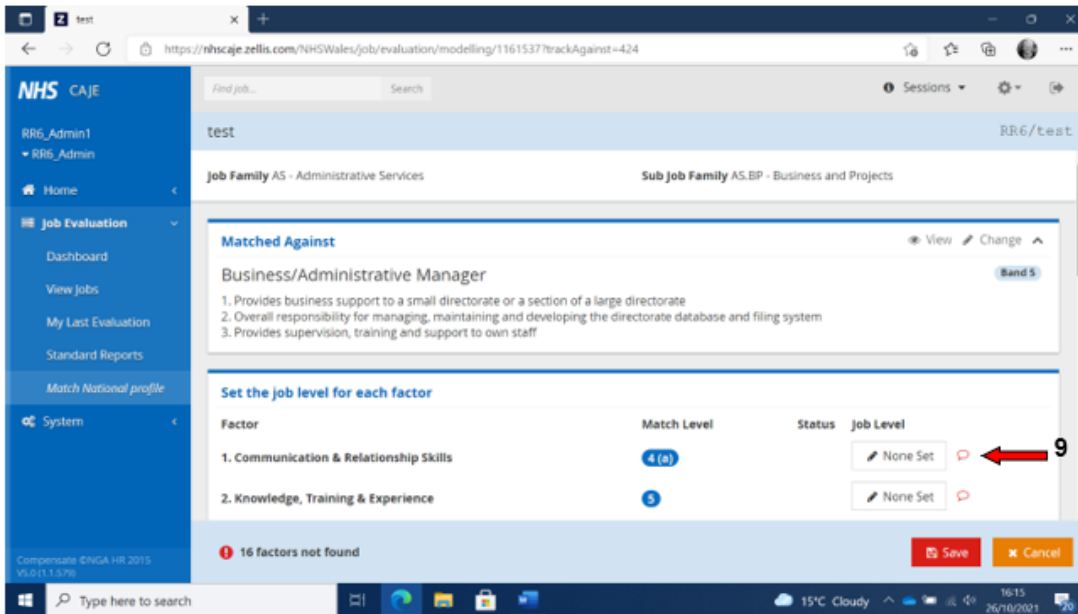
Z test

https://nhscaje.zellis.com/NHSWales/job/evaluation/modelling/1161537?trackAgainst=424

NHS CAJE

Find job... Search

Sessions

RR6_Admin1
RR6_Admin

Home

Job Evaluation

Dashboard

View Jobs

My Last Evaluation

Standard Reports

Match National profile

System

Compensate ©NGA HR 2015
V5.0 (1.1.579)

test

RR6/test

Job Family AS - Administrative Services

Sub Job Family AS.BP - Business and Projects

Matched Against

View Change

Business/Administrative Manager

Band 5

1. Provides business support to a small directorate or a section of a large directorate
2. Overall responsibility for managing, maintaining and developing the directorate database and filing system
3. Provides supervision, training and support to own staff

Set the job level for each factor

| Factor | Match Level | Status | Job Level |
|---|---|---|---|
| 1. Communication & Relationship Skills | 4 (a) | | None Set |
| 2. Knowledge, Training & Experience | 5 | | None Set |

9

16 factors not found

Save

Cancel

Type here to search

15°C Cloudy

16:15
26/10/2021

20